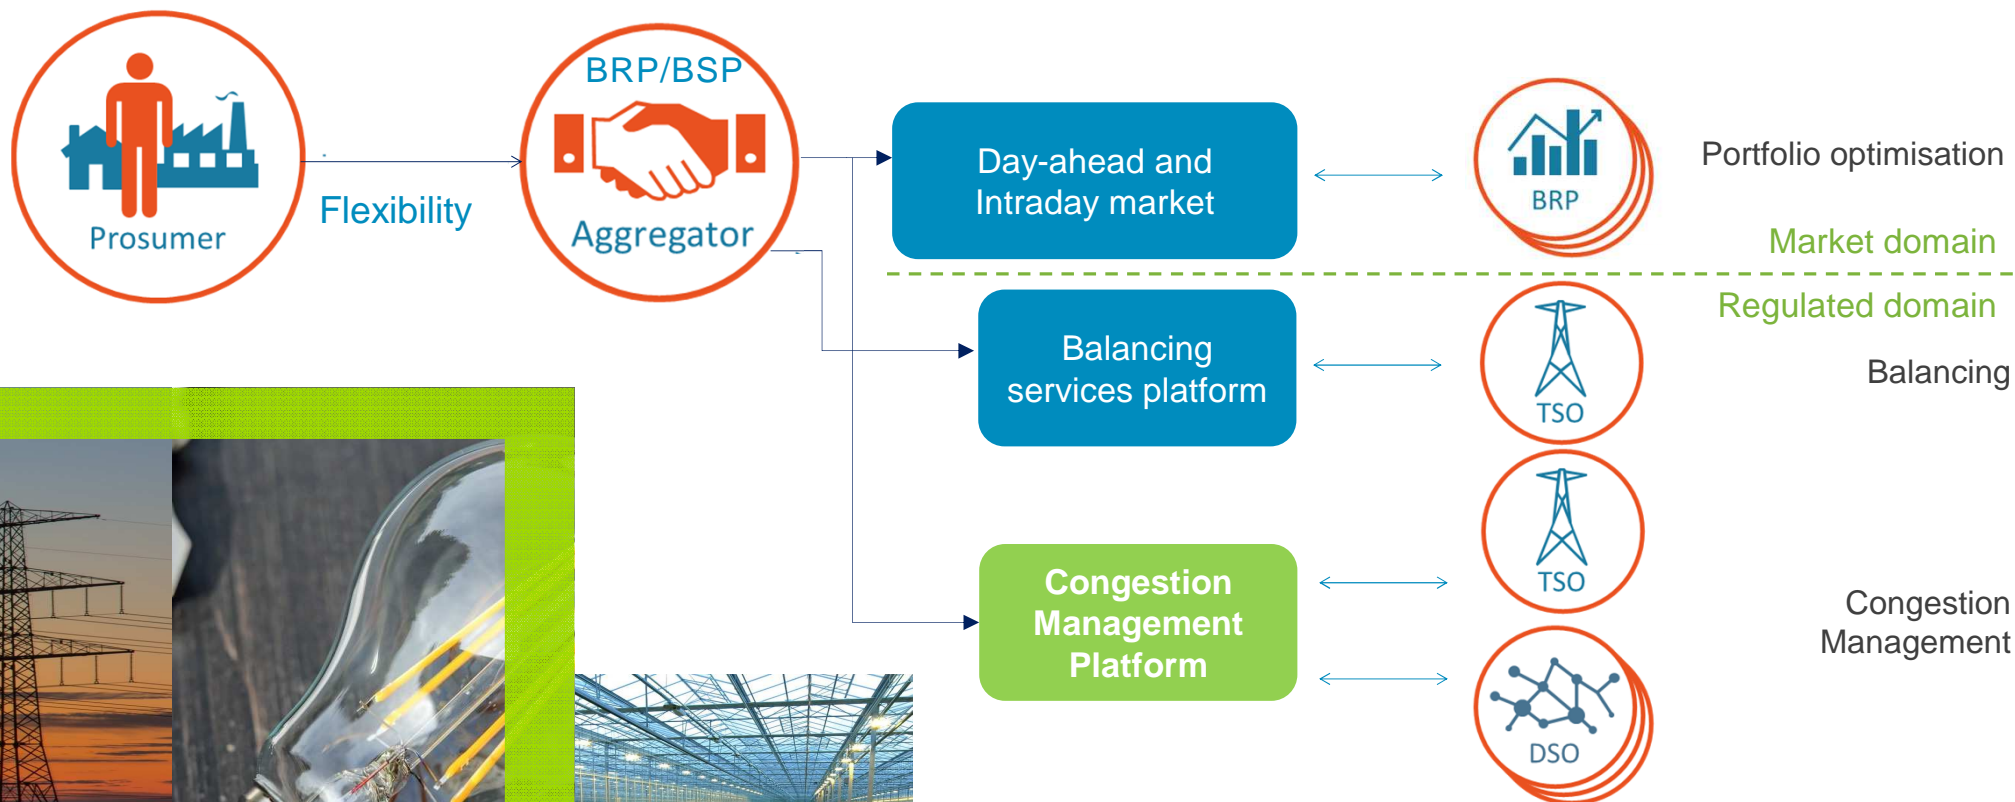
Prosumer

Flexibility

BRP/BSP

Aggregator

Day-ahead and Intraday market

BRP

Portfolio optimisation

Market domain

Regulated domain

Balancing services platform

TSO

Balancing

TSO

Congestion Management Platform

DSO

Congestion Management